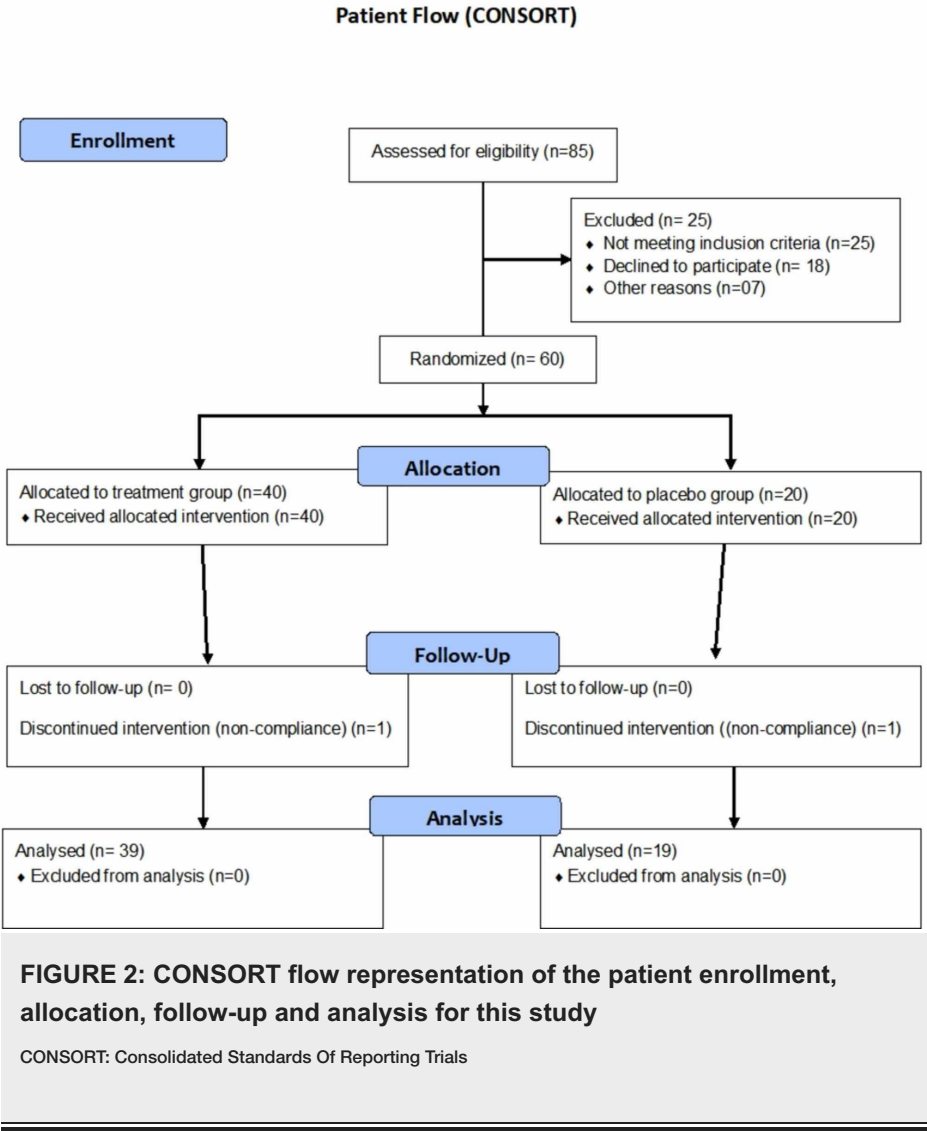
Patient Flow (CONSORT)

Enrollment

Assessed for eligibility (n=85)

Excluded (n= 25)
♦ Not meeting inclusion criteria (n=25)
♦ Declined to participate (n= 18)
♦ Other reasons (n=07)

Randomized (n= 60)

Allocation

Allocated to treatment group (n=40)
♦ Received allocated intervention (n=40)

Allocated to placebo group (n=20)
♦ Received allocated intervention (n=20)

Follow-Up

Lost to follow-up (n= 0)

Discontinued intervention (non-compliance) (n=1)

Lost to follow-up (n=0)

Discontinued intervention ((non-compliance) (n=1)

Analysis

Analysed (n= 39)
♦ Excluded from analysis (n=0)

Analysed (n=19)
♦ Excluded from analysis (n=0)

FIGURE 2: CONSORT flow representation of the patient enrollment, allocation, follow-up and analysis for this study

CONSORT: Consolidated Standards Of Reporting Trials